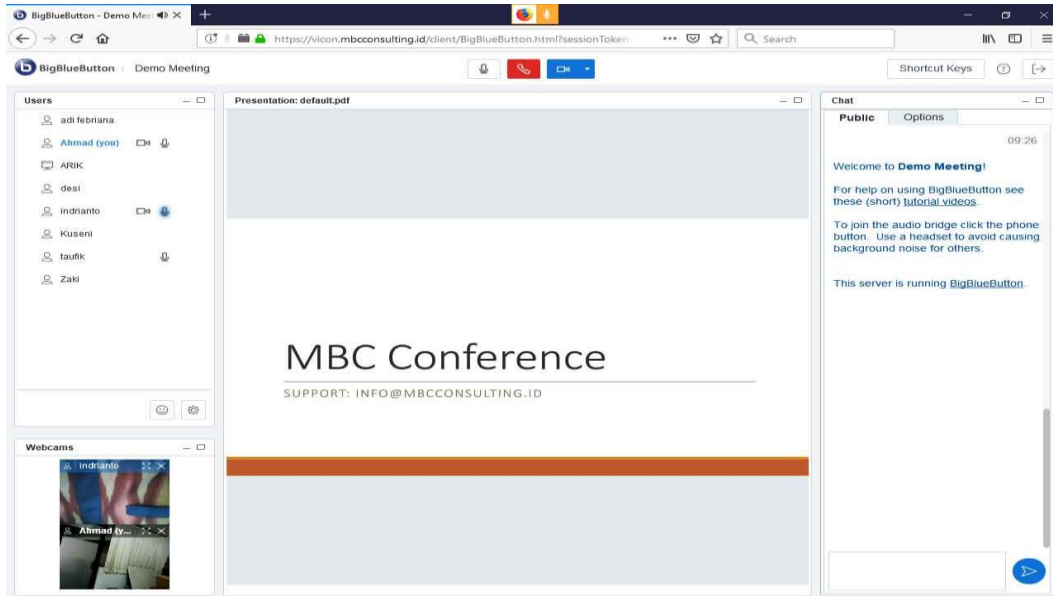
BigBlueButton - Demo Mee

https://vicon.mbcconsulting.id/client/BigBlueButton.html?sessionToken

Search

BigBlueButton | Demo Meeting

Shortcut Keys

Users

adi febriana

Ahmad (you)

ARIK

desi

indrianto

Kuseni

taufik

Zaki

Webcams

indrianto

Ahmad (y...

Presentation: default.pdf

MBC Conference

SUPPORT: INFO@MBCCONSULTING.ID

Chat

Public

Options

09:26

Welcome to **Demo Meeting**!

For help on using BigBlueButton see these (short) tutorial videos.

To join the audio bridge click the phone button. Use a headset to avoid causing background noise for others.

This server is running BigBlueButton.